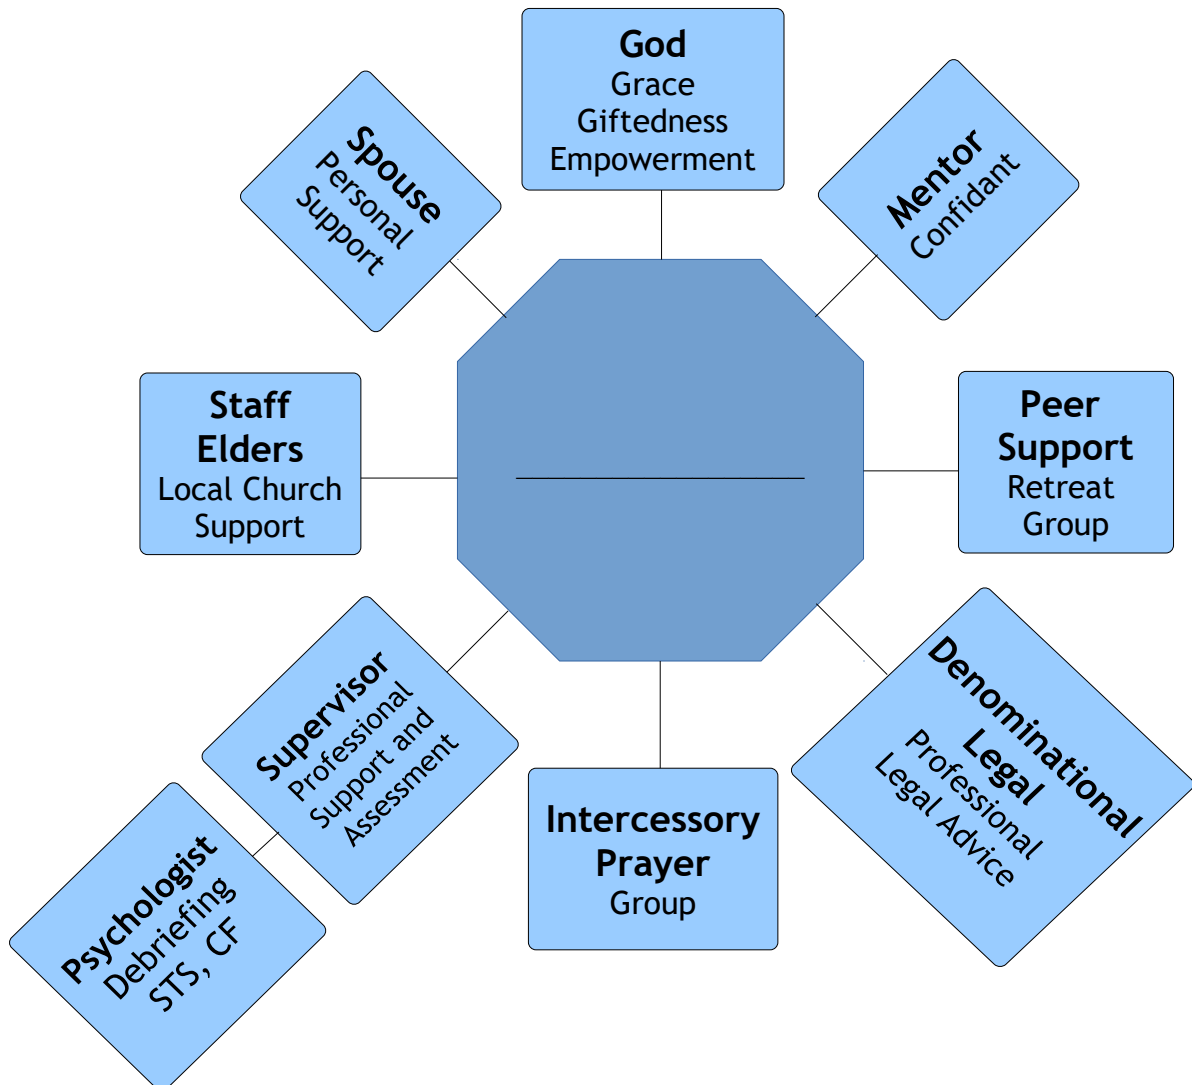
God
Grace
Giftedness
Empowerment

Spouse
Personal
Support

Mentor
Confidant

Staff
Elders
Local Church
Support

Peer
Support
Retreat
Group

Supervisor
Professional
Support and
Assessment

Denominational
Legal
Professional
Legal Advice

Intercessory
Prayer
Group

Psychologist
Debriefing
STS, CF